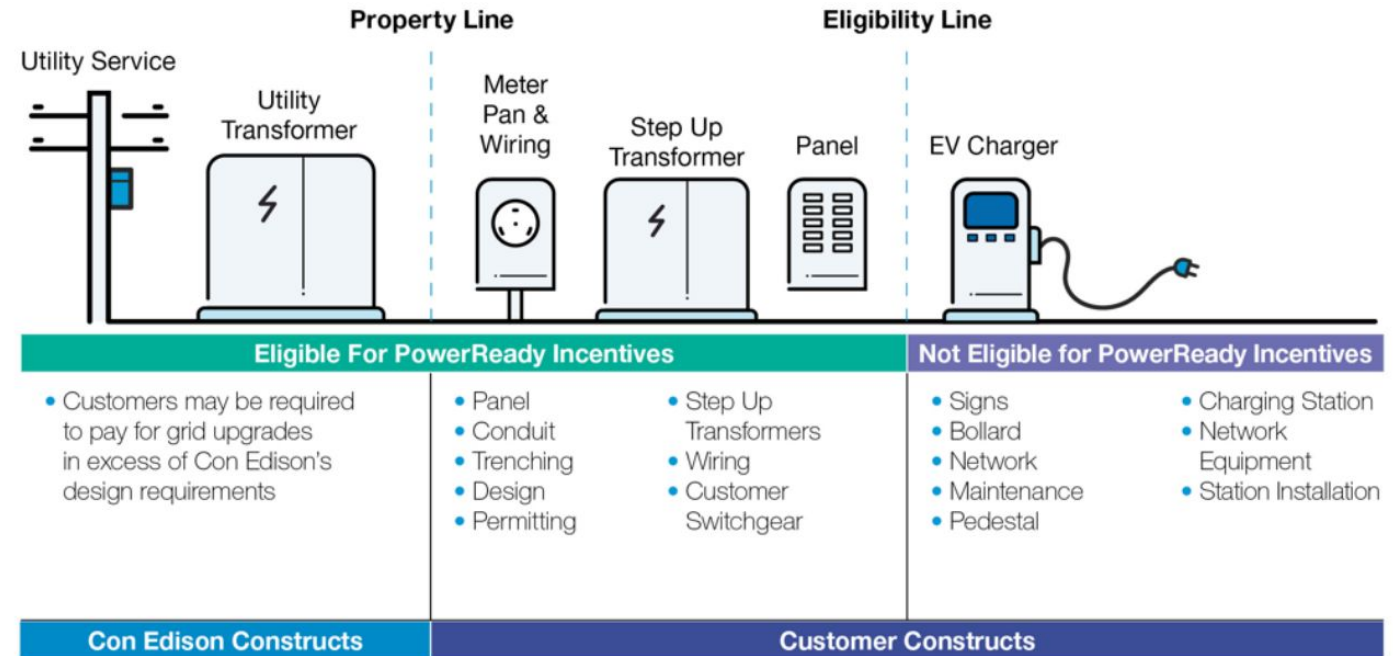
Property Line

Eligibility Line

Utility Service

Utility Transformer

Meter Pan & Wiring

Step Up Transformer

Panel

EV Charger

Eligible For PowerReady Incentives

Not Eligible for PowerReady Incentives

• Customers may be required to pay for grid upgrades in excess of Con Edison's design requirements

• Panel
• Conduit
• Trenching
• Design
• Permitting

• Step Up Transformers
• Wiring
• Customer Switchgear

• Signs
• Bollard
• Network
• Maintenance
• Pedestal

• Charging Station
• Network Equipment
• Station Installation

Con Edison Constructs

Customer Constructs